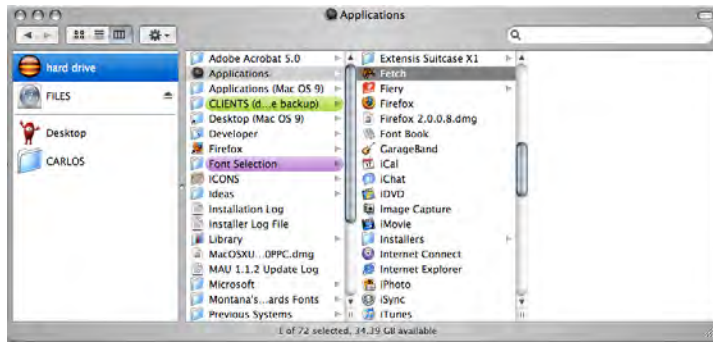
Applications

hard drive
FILES
Desktop
CARLOS

Adobe Acrobat 5.0
Applications
Applications (Mac OS 9)
CLIENTS (d...e backup)
Desktop (Mac OS 9)
Developer
Firefox
Font Selection
ICONS
Ideas
Installation Log
Installer Log File
Library
MacOSXU...0PPC.dmg
MAU 1.1.2 Update Log
Microsoft
Montana's...ards Fonts
Previous Systems

Extensis Suitcase X1
Fetch
Fiery
Firefox
Firefox 2.0.0.8.dmg
Font Book
GarageBand
iCal
iChat
iDVD
Image Capture
iMovie
Installers
Internet Connect
Internet Explorer
iPhoto
iSync
iTunes

1 of 72 selected, 34.39 GB available